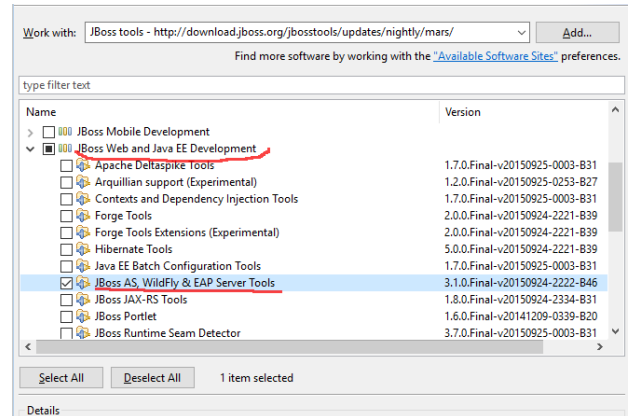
Work with: JBoss tools - http://download.jboss.org/jbosstools/updates/nightly/mars/ Add...

Find more software by working with the "Available Software Sites" preferences.

type filter text

| Name | Version |
|---|---|
| JBoss Mobile Development | |
| JBoss Web and Java EE Development | |
| Apache Deltaspike Tools | 1.7.0.Final-v20150925-0003-B31 |
| Arquillian support (Experimental) | 1.2.0.Final-v20150925-0253-B27 |
| Contexts and Dependency Injection Tools | 1.7.0.Final-v20150925-0003-B31 |
| Forge Tools | 2.0.0.Final-v20150924-2221-B39 |
| Forge Tools Extensions (Experimental) | 2.0.0.Final-v20150924-2221-B39 |
| Hibernate Tools | 5.0.0.Final-v20150924-2221-B39 |
| Java EE Batch Configuration Tools | 1.7.0.Final-v20150925-0003-B31 |
| JBoss AS, WildFly & EAP Server Tools | 3.1.0.Final-v20150924-2222-B46 |
| JBoss JAX-RS Tools | 1.8.0.Final-v20150924-2334-B31 |
| JBoss Portlet | 1.6.0.Final-v20141209-0339-B20 |
| JBoss Runtime Seam Detector | 3.7.0.Final-v20150925-0003-B31 |

Select All Deselect All 1 item selected

Details